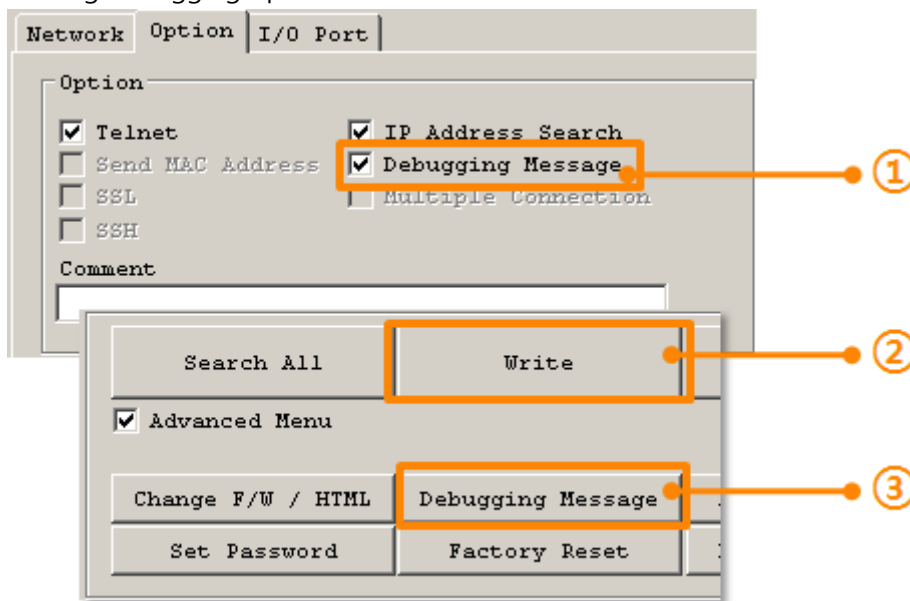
Network | Option | I/O Port

Option

Telnet
Send MAC Address
SSL
SSH

IP Address Search
Debugging Message
Multiple Connection

Comment

①

Search All
Write
②

Advanced Menu

Change F/W / HTML
Debugging Message
③

Set Password
Factory Reset